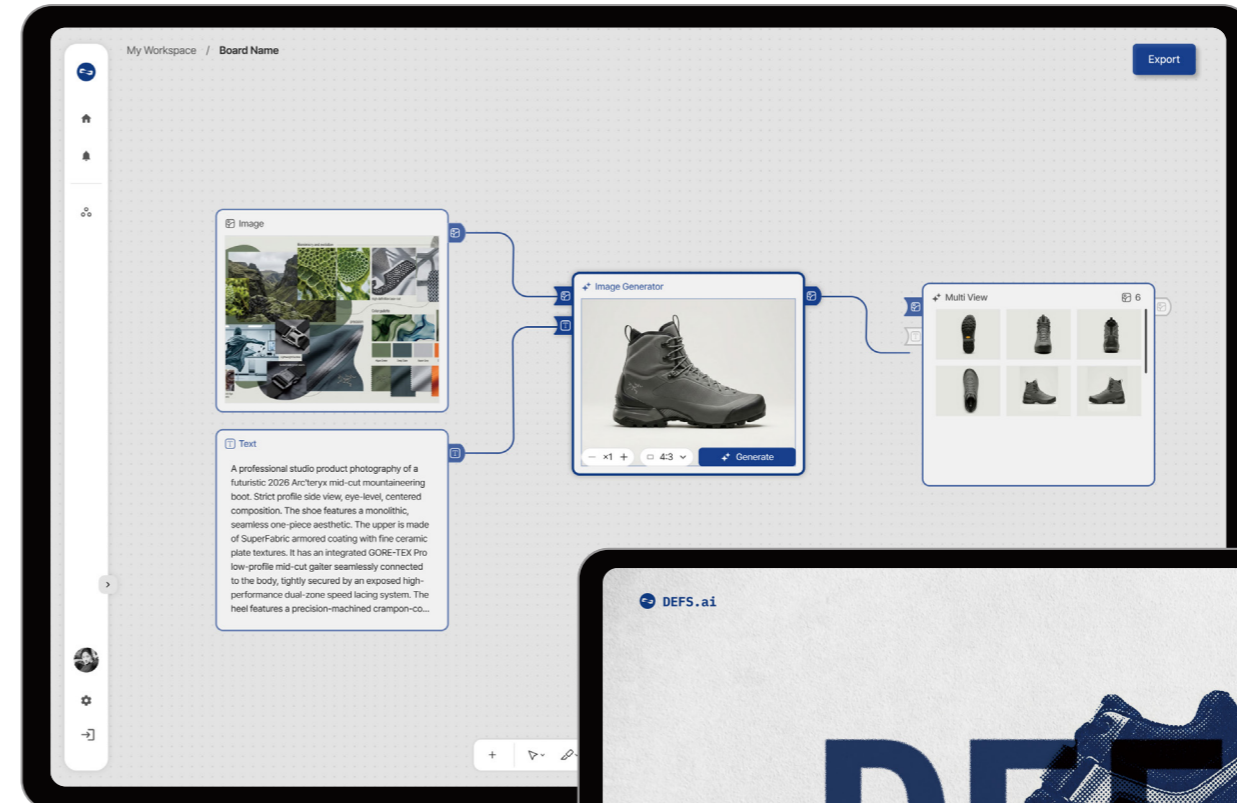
My Workspace / Board Name

Export

Image

Image Generator

Multi View

6

Text

A professional studio product photography of a futuristic 2026 Arc'teryx mid-cut mountaineering boot. Strict profile side view, eye-level, centered composition. The shoe features a monolithic, seamless one-piece aesthetic. The upper is made of SuperFabric armored coating with fine ceramic plate textures. It has an integrated GORE-TEX Pro low-profile mid-cut gaiter seamlessly connected to the body, tightly secured by an exposed high-performance dual-zone speed lacing system. The heel features a precision-machined crampon-co...

− ×1 +

4:3

Generate

+

DEFS.ai

DEF